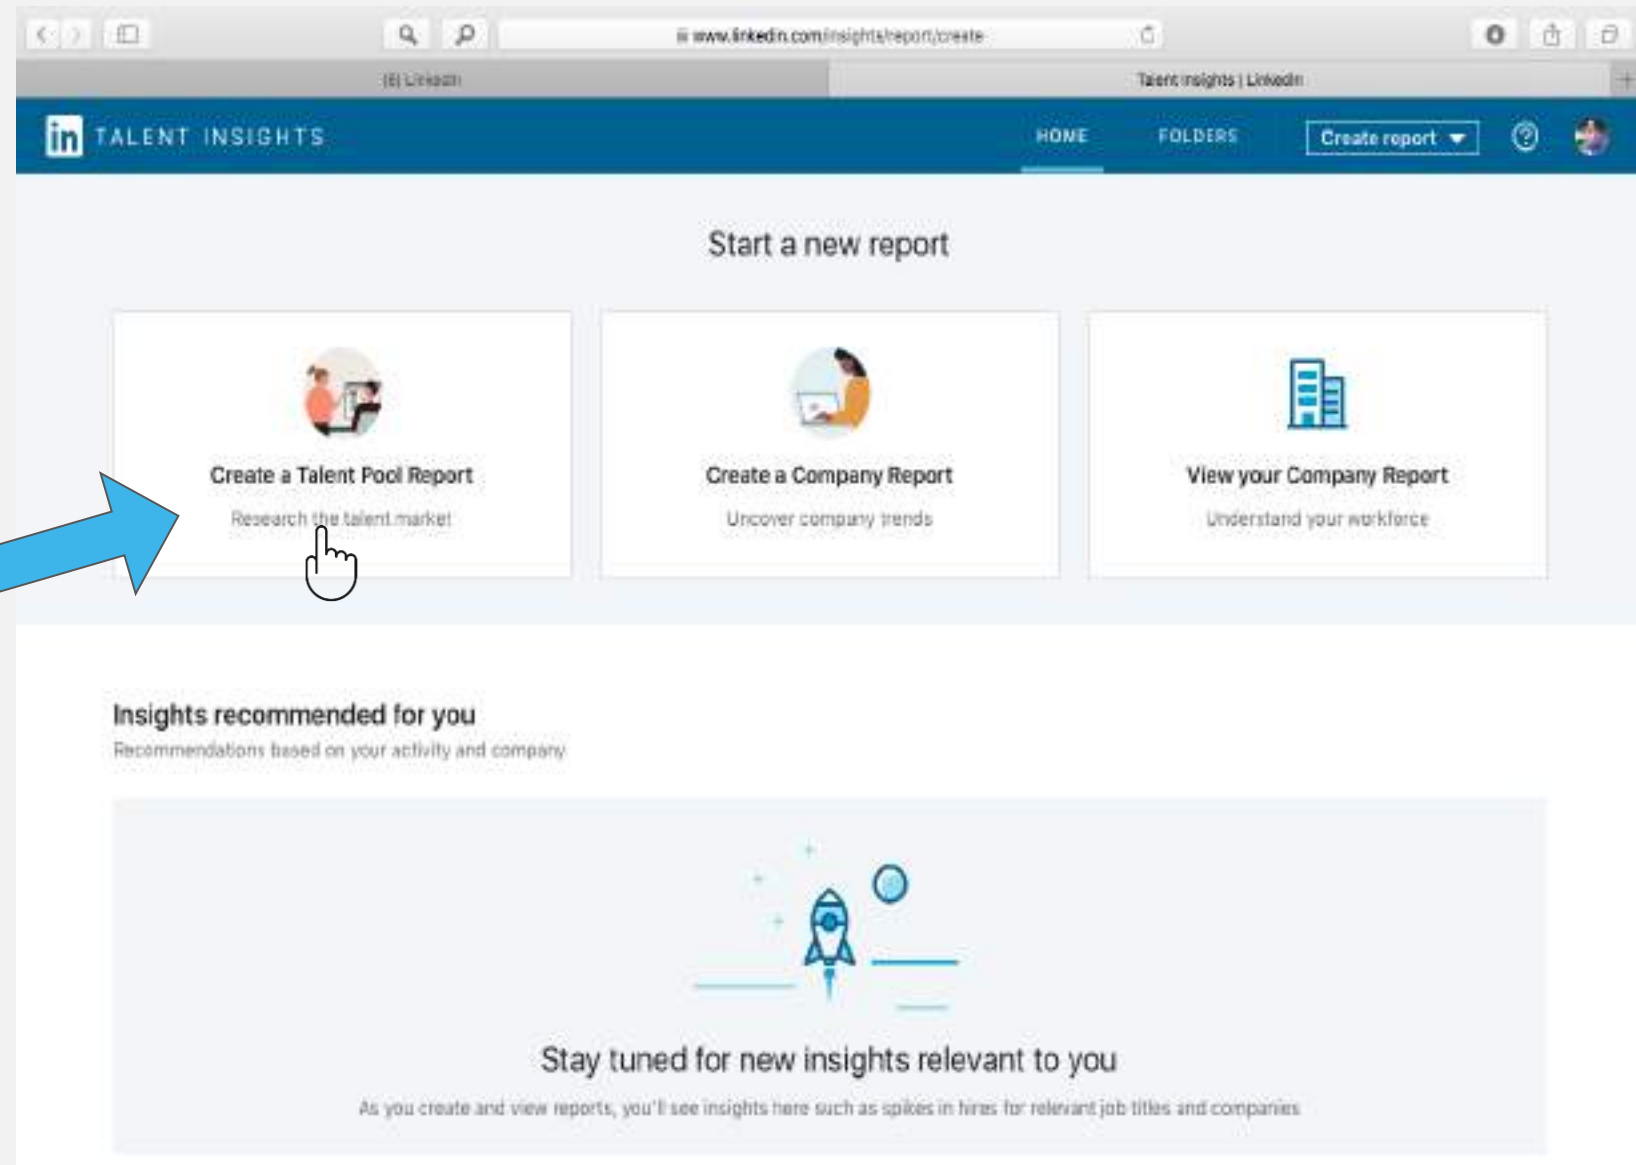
www.linkedin.com/insights/report/create

(8) LinkedIn

Talent Insights | LinkedIn

in TALENT INSIGHTS

HOME

FOLDERS

Create report

Start a new report

Create a Talent Pool Report

Research the talent market

Create a Company Report

Uncover company trends

View your Company Report

Understand your workforce

Insights recommended for you

Recommendations based on your activity and company

Stay tuned for new insights relevant to you

As you create and view reports, you'll see insights here such as spikes in hires for relevant job titles and companies